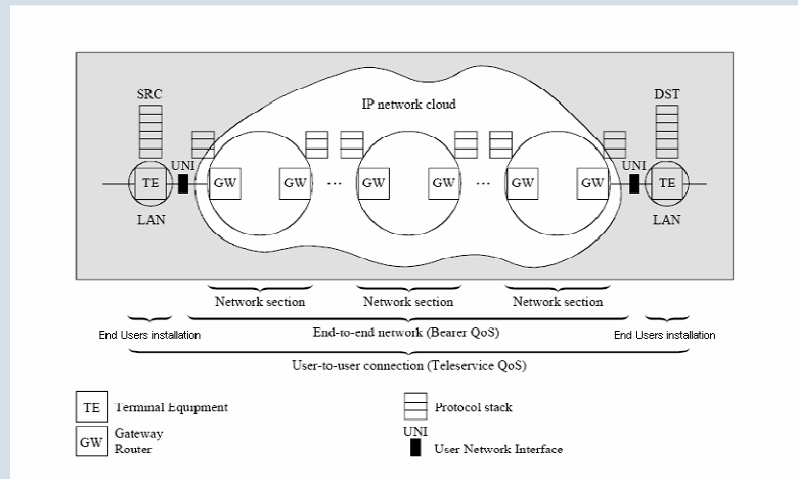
SRC

IP network cloud

DST

UNI

TE

GW

GW

...

GW

GW

...

GW

GW

UNI

TE

LAN

LAN

Network section

Network section

Network section

End Users installation

End-to-end network (Bearer QoS)

End Users installation

User-to-user connection (Teleservice QoS)

TE Terminal Equipment

GW Gateway Router

Protocol stack

UNI

User Network Interface